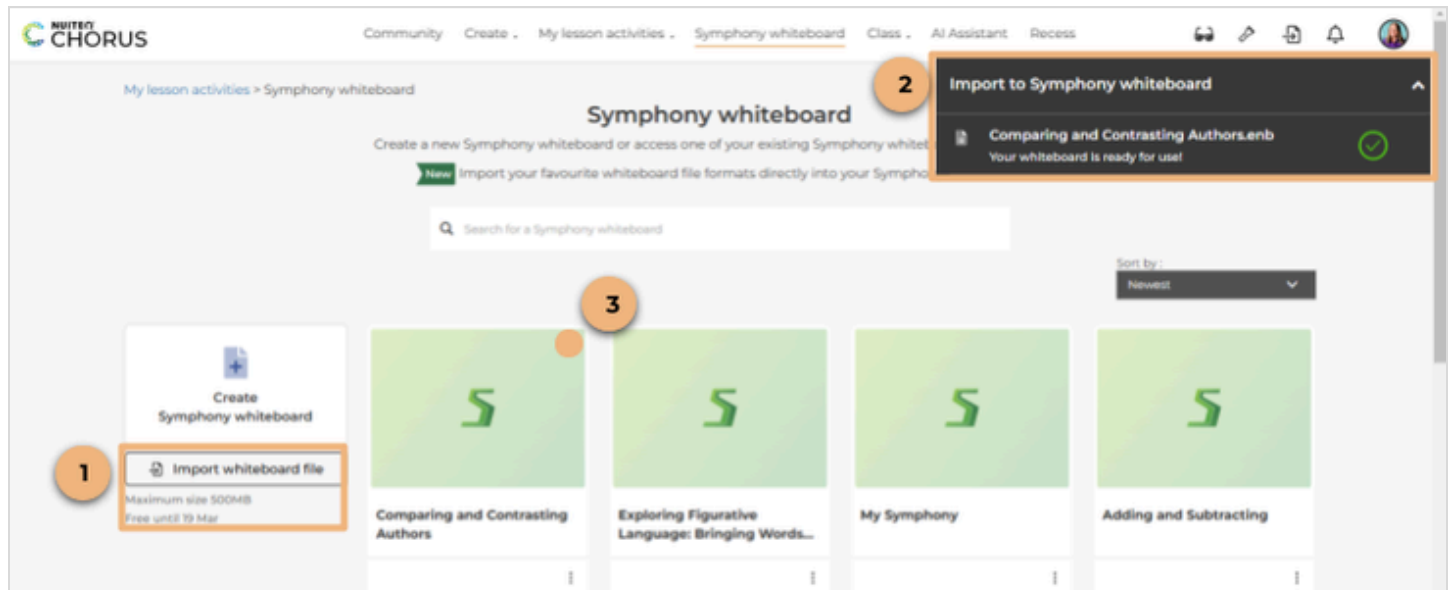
NUITEQ CHORUS

Community Create My lesson activities Symphony whiteboard Class AI Assistant Recess

My lesson activities > Symphony whiteboard

Symphony whiteboard

Create a new Symphony whiteboard or access one of your existing Symphony whitet

New Import your favourite whiteboard file formats directly into your Sympho

2

Import to Symphony whiteboard

Comparing and Contrasting Authors.enb
Your whiteboard is ready for use!

Search for a Symphony whiteboard

Sort by :
Newest

3

Create Symphony whiteboard

1

Import whiteboard file

Maximum size 500MB
Free until 19 Mar

Comparing and Contrasting Authors

Exploring Figurative Language: Bringing Words...

My Symphony

Adding and Subtracting